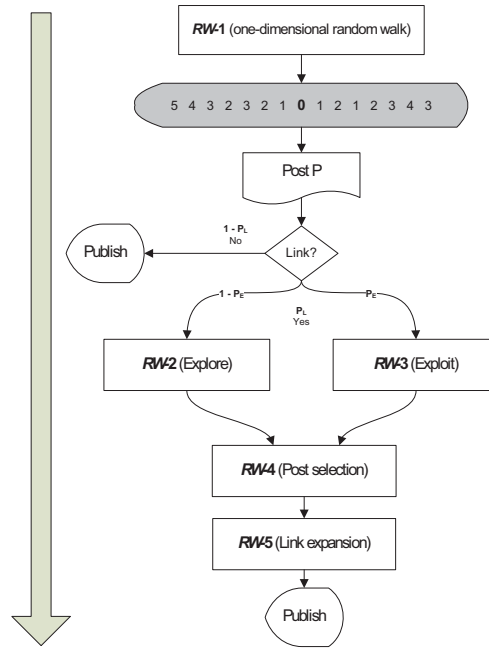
RW-1 (one-dimensional random walk)

5 4 3 2 3 2 1 0 1 2 1 2 3 4 3

Post P

Publish

$1 - P_L$
No

Link?

$1 - P_E$

$P_L$
Yes

$P_E$

RW-2 (Explore)

RW-3 (Exploit)

RW-4 (Post selection)

RW-5 (Link expansion)

Publish